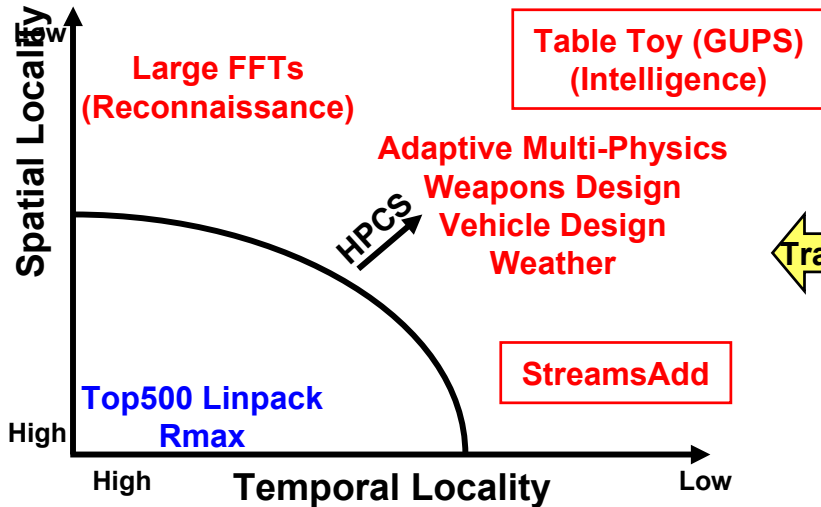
Low

Spatial Locality

Large FFTs
(Reconnaissance)

Table Toy (GUPS)
(Intelligence)

Adaptive Multi-Physics
Weapons Design
Vehicle Design
Weather

HPCS

Tra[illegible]

StreamsAdd

Top500 Linpack
Rmax

High

High

Temporal Locality

Low